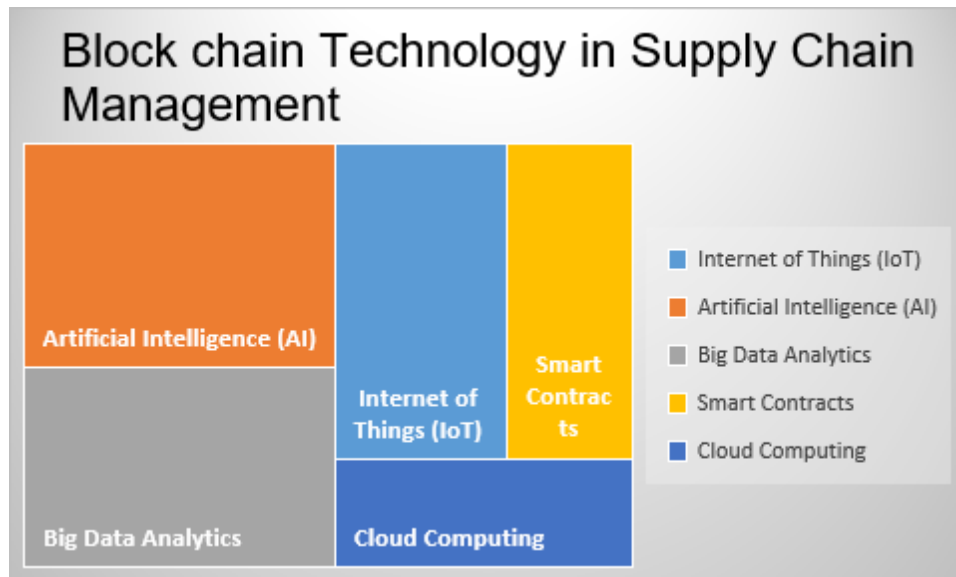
Block chain Technology in Supply Chain Management

Artificial Intelligence (AI)

Big Data Analytics

Internet of Things (IoT)

Smart Contrac ts

Cloud Computing

Internet of Things (IoT)
Artificial Intelligence (AI)
Big Data Analytics
Smart Contracts
Cloud Computing